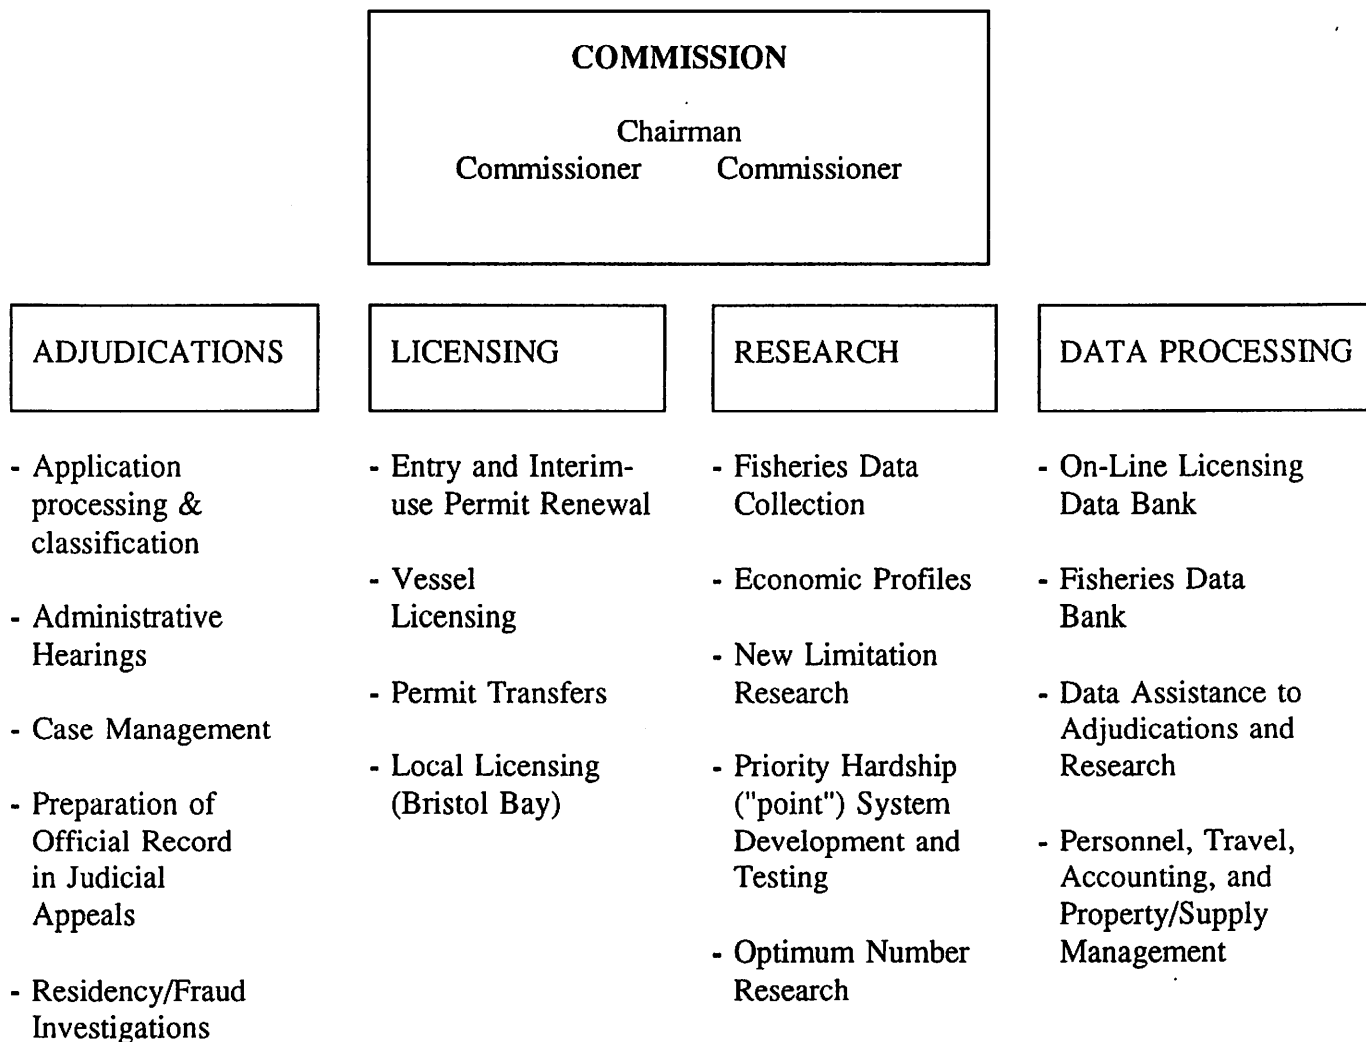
COMMISSION

Chairman
Commissioner Commissioner

ADJUDICATIONS

- Application processing & classification

- Administrative Hearings

- Case Management

- Preparation of Official Record in Judicial Appeals

- Residency/Fraud Investigations

LICENSING

- Entry and Interim-use Permit Renewal

- Vessel Licensing

- Permit Transfers

- Local Licensing (Bristol Bay)

RESEARCH

- Fisheries Data Collection

- Economic Profiles

- New Limitation Research

- Priority Hardship ("point") System Development and Testing

- Optimum Number Research

DATA PROCESSING

- On-Line Licensing Data Bank

- Fisheries Data Bank

- Data Assistance to Adjudications and Research

- Personnel, Travel, Accounting, and Property/Supply Management